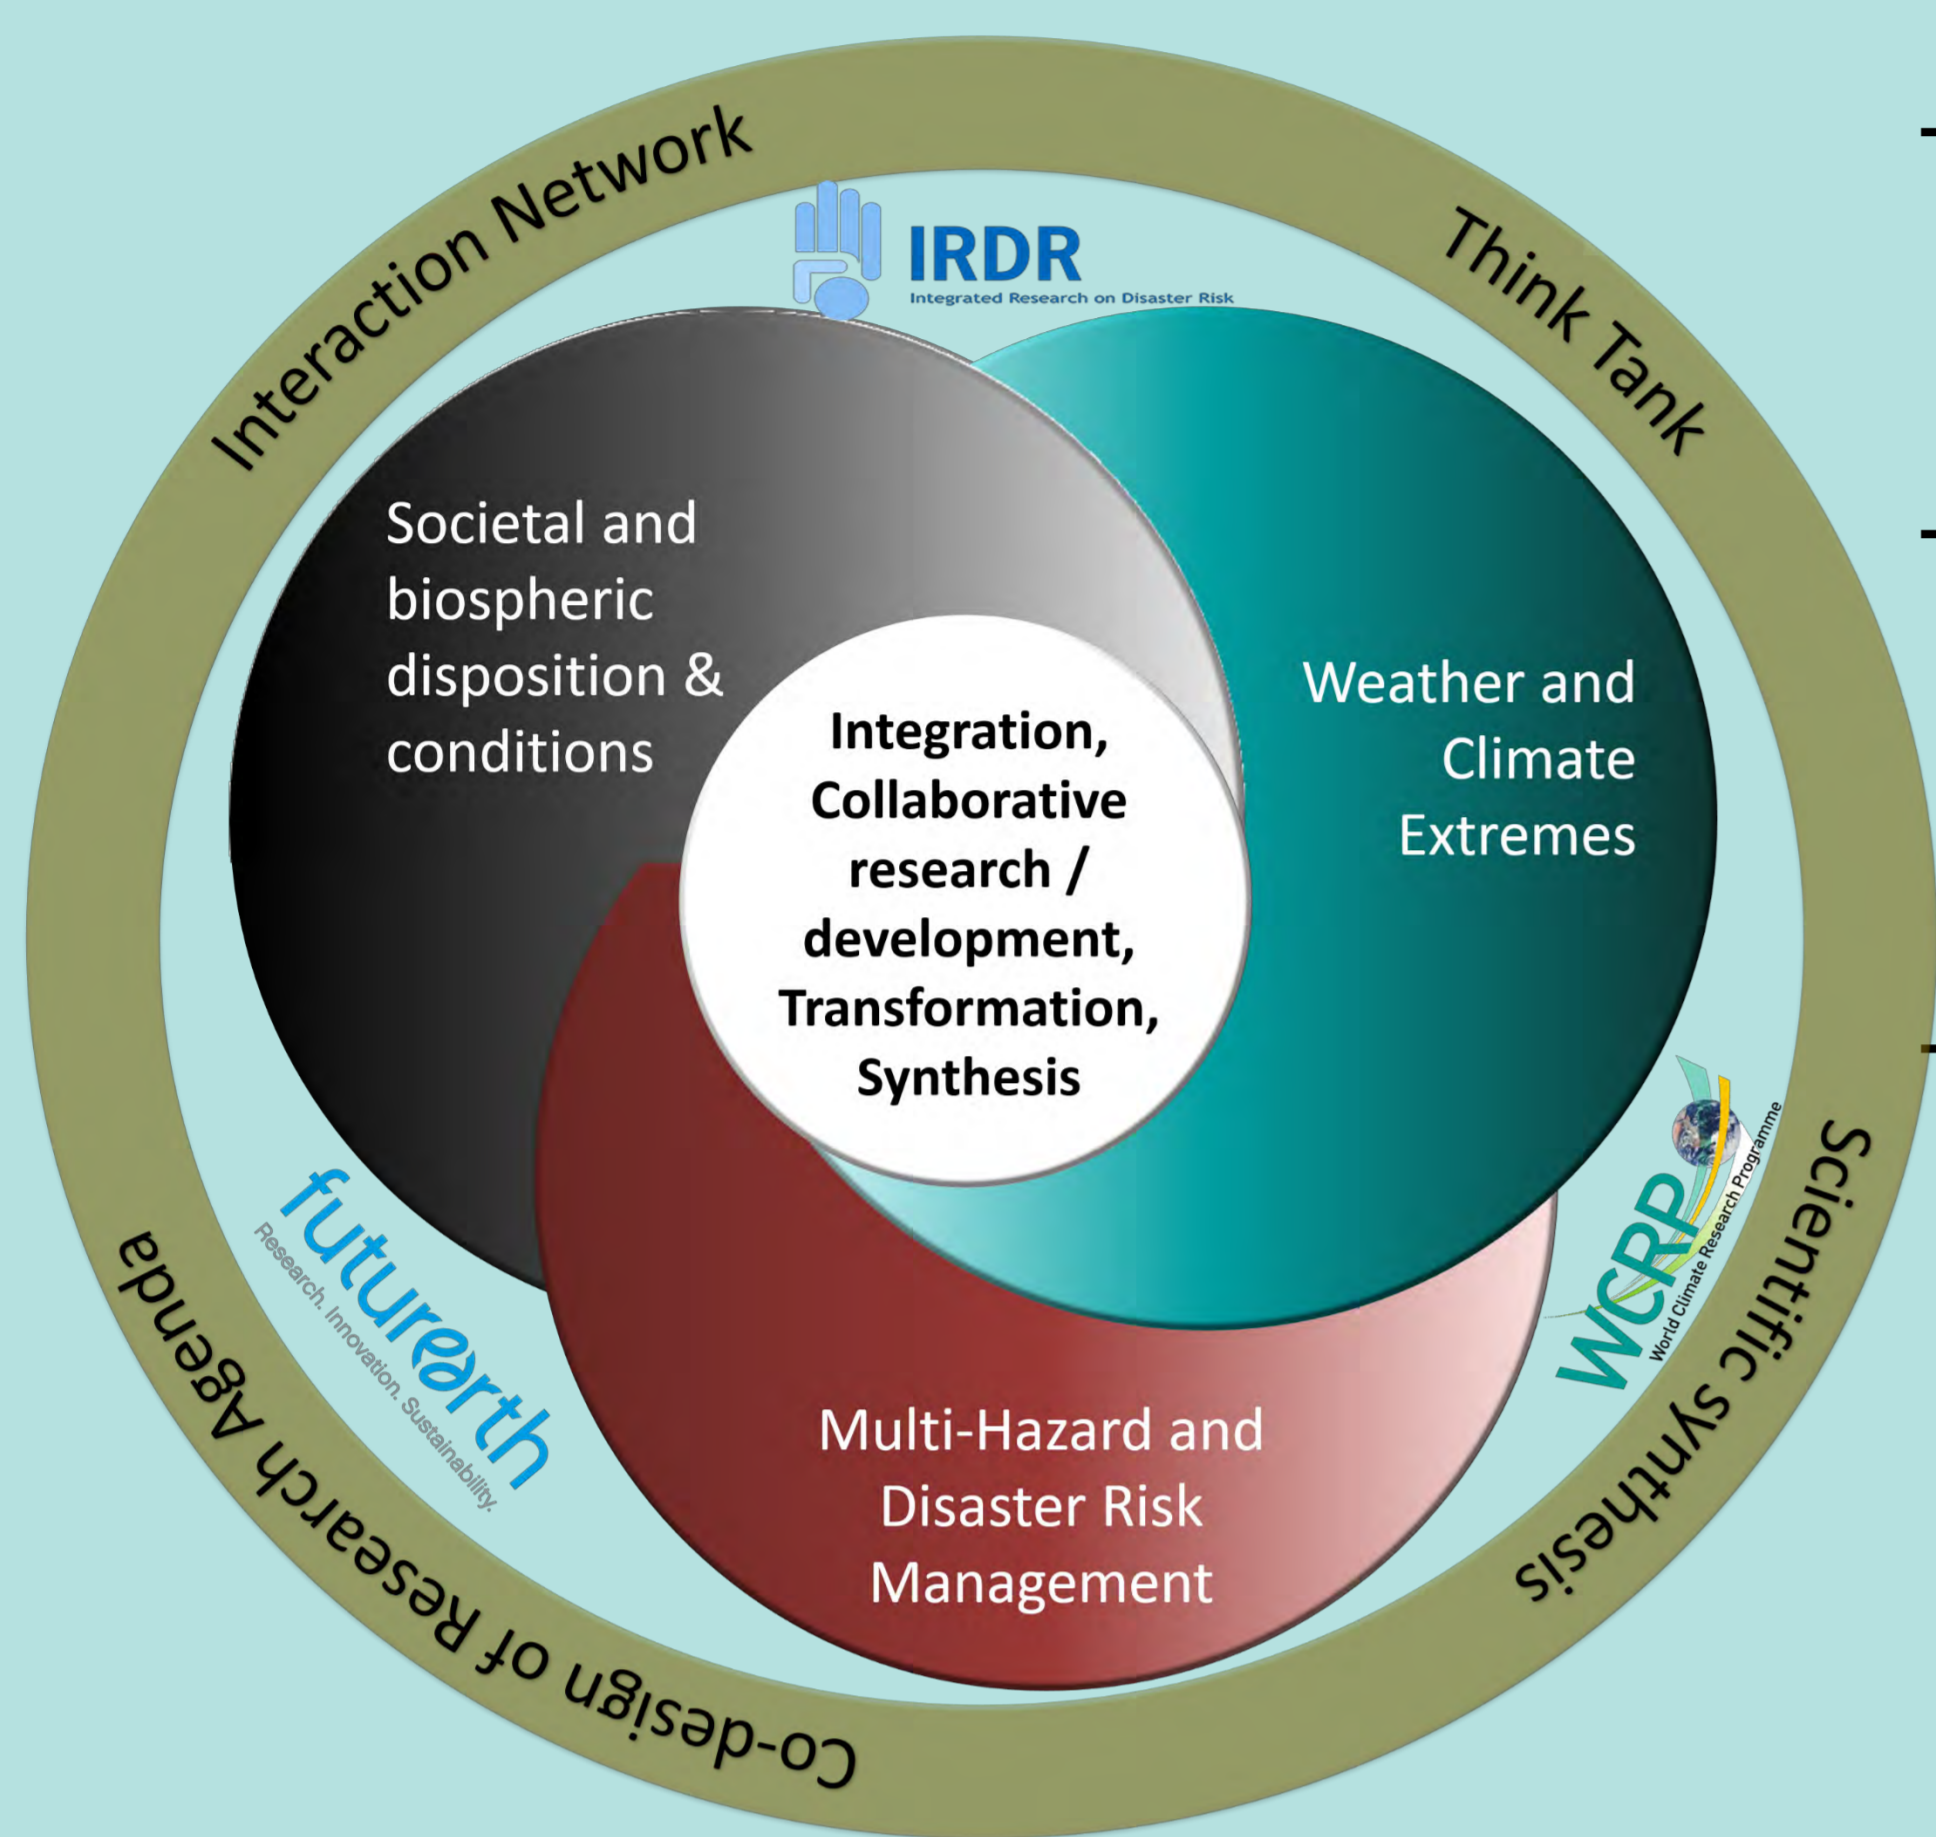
Interaction Network

Think Tank

IRDR
Integrated Research on Disaster Risk

Societal and biospheric disposition & conditions

Weather and Climate Extremes

Integration, Collaborative research / development, Transformation, Synthesis

Multi-Hazard and Disaster Risk Management

futurearth
Research. Innovation. Sustainability.

WCRP
World Climate Research Programme

Scientific synthesis

Co-design of Research Agenda